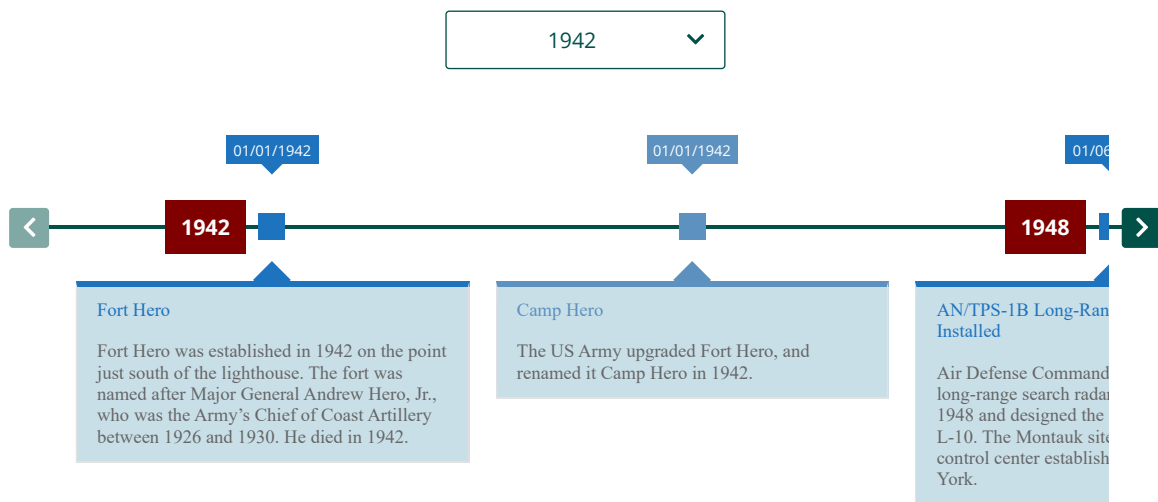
1942

01/01/1942

01/01/1942

01/06

1942

1948

Fort Hero

Fort Hero was established in 1942 on the point just south of the lighthouse. The fort was named after Major General Andrew Hero, Jr., who was the Army's Chief of Coast Artillery between 1926 and 1930. He died in 1942.

Camp Hero

The US Army upgraded Fort Hero, and renamed it Camp Hero in 1942.

AN/TPS-1B Long-Ran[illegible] Installed

Air Defense Command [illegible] long-range search radar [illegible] 1948 and designed the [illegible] L-10. The Montauk site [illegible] control center establish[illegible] York.